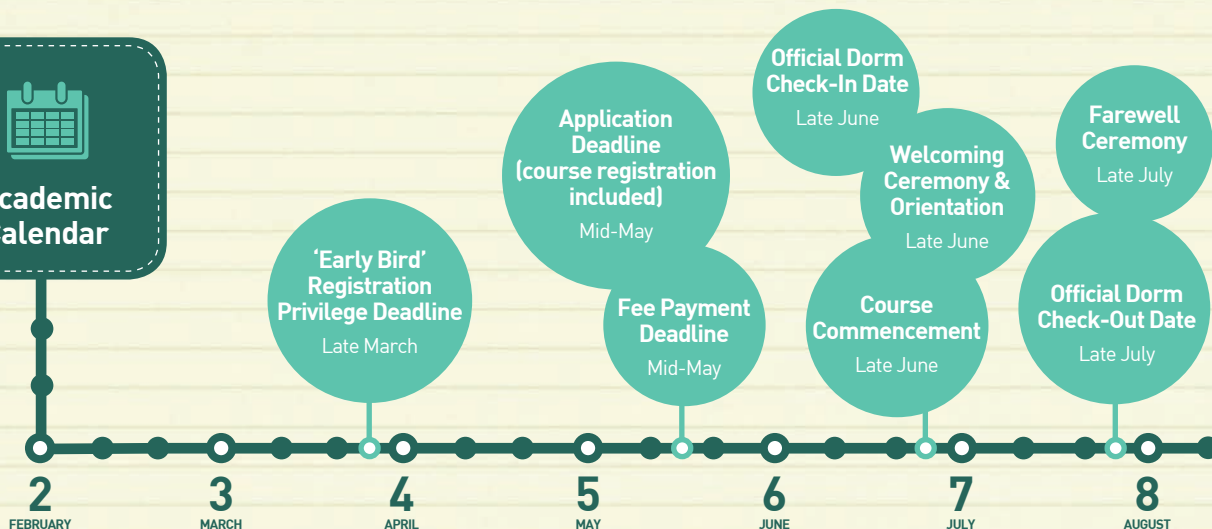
cademic
alendar

'Early Bird' Registration Privilege Deadline
Late March

Application Deadline (course registration included)
Mid-May

Fee Payment Deadline
Mid-May

Official Dorm Check-In Date
Late June

Welcoming Ceremony & Orientation
Late June

Course Commencement
Late June

Farewell Ceremony
Late July

Official Dorm Check-Out Date
Late July

2
FEBRUARY

3
MARCH

4
APRIL

5
MAY

6
JUNE

7
JULY

8
AUGUST